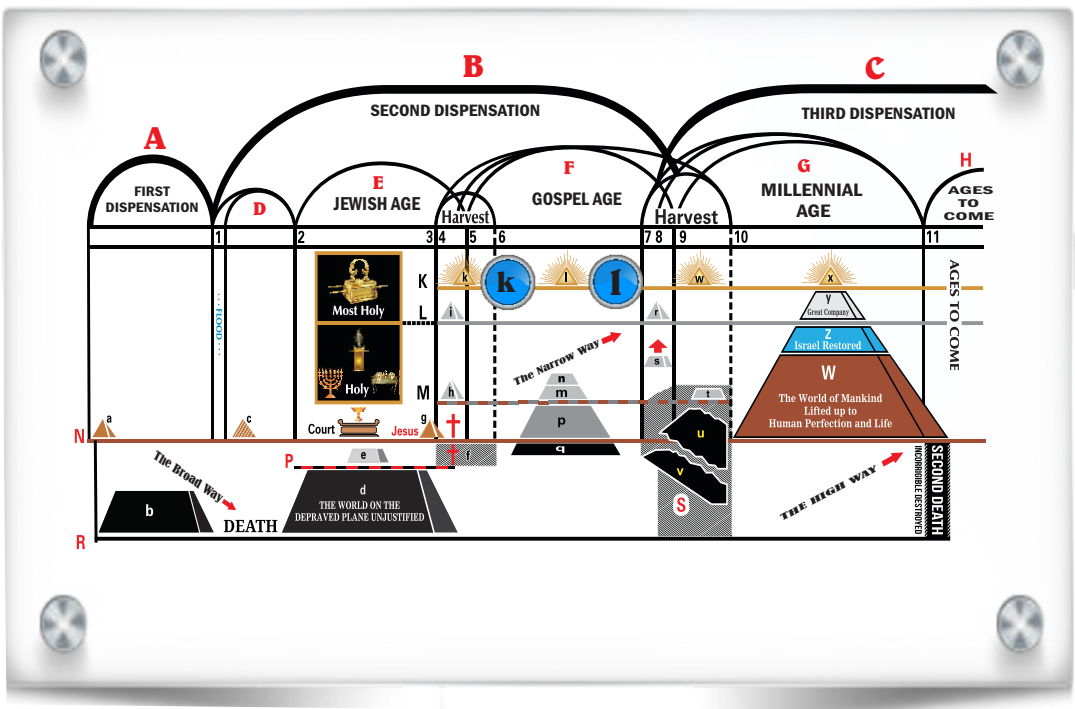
B

C

A

SECOND DISPENSATION

THIRD DISPENSATION

FIRST DISPENSATION

D

E JEWISH AGE

Harvest

F GOSPEL AGE

Harvest

G MILLENNIAL AGE

H AGES TO COME

1 2 3 4 5 6 7 8 9 10 11

FLOOD

Most Holy

Holy

Court

Jesus

K

L

M

N

P

R

S

a b c d e f g h i k l m n p q r s t u v w x y z

k

l

Great Company

Z Israel Restored

W

The World of Mankind Lifted up to Human Perfection and Life

The Narrow Way

The Broad Way

DEATH

THE WORLD ON THE DEPRAVED PLANE UNJUSTIFIED

THE HIGH WAY

SECOND DEATH

INCORRIGIBLE DESTROYED

AGES TO COME